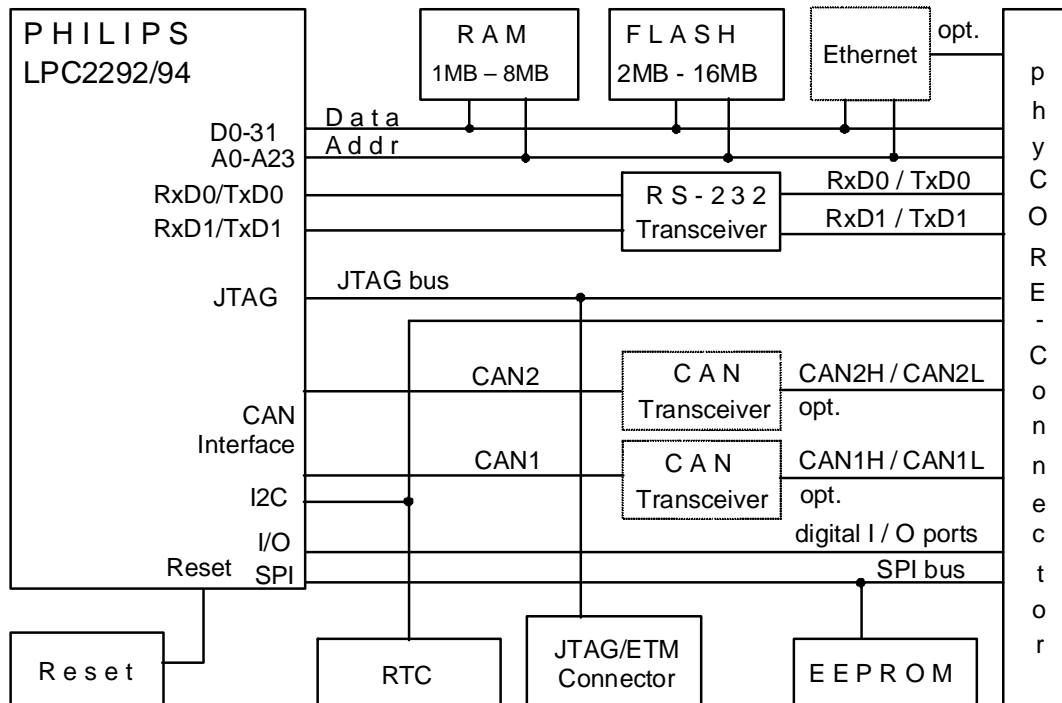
PHILIPS
LPC2292/94

RAM
1MB – 8MB

FLASH
2MB - 16MB

Ethernet

opt.

phyCORE-Connector

D0-31
A0-A23
Data
Addr

RxD0/TxD0
RxD1/TxD1

RS-232
Transceiver

RxD0 / TxD0
RxD1 / TxD1

JTAG
JTAG bus

CAN2
CAN
Transceiver
CAN2H / CAN2L
opt.

CAN
Interface

CAN1
CAN
Transceiver
CAN1H / CAN1L
opt.

I2C

I/O
digital I / O ports

Reset
SPI
SPI bus

Reset

RTC

JTAG/ETM
Connector

EEPROM